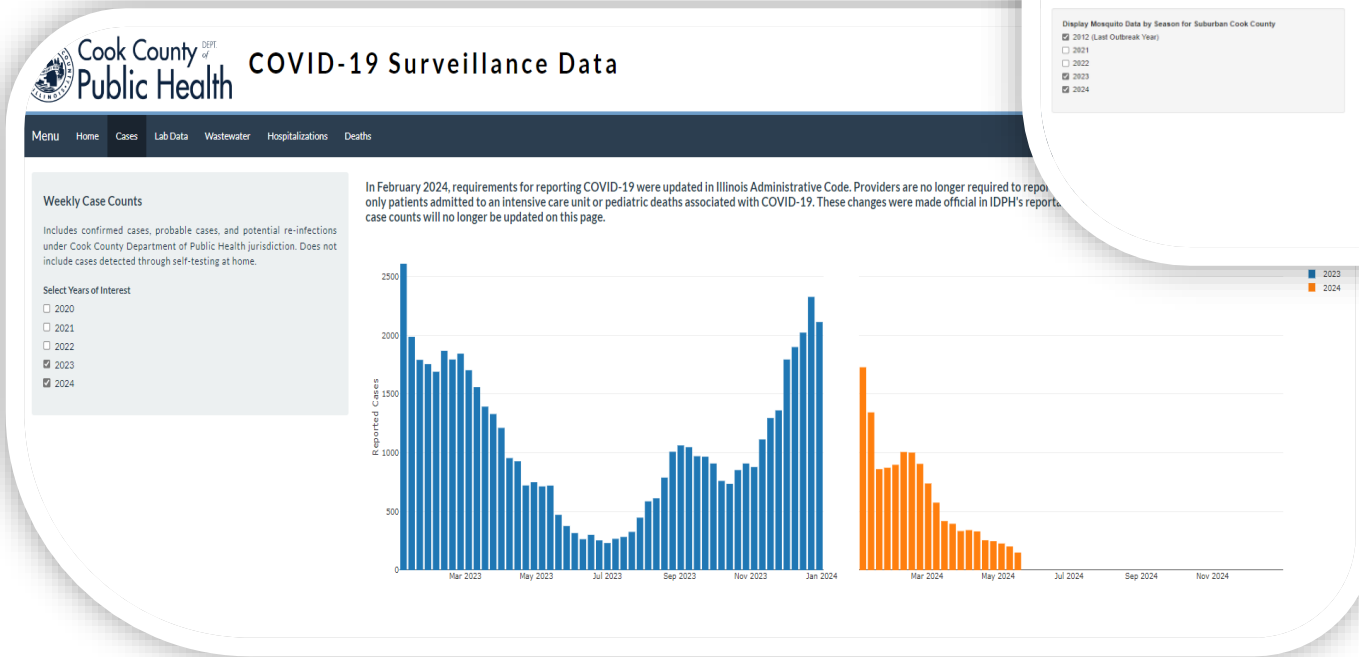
Display Mosquito Data by Season for Suburban Cook County

2012 (Last Outbreak Year)
2021
2022
2023
2024

Cook County DEPT. of Public Health

COVID-19 Surveillance Data

Menu Home Cases Lab Data Wastewater Hospitalizations Deaths

Weekly Case Counts

Includes confirmed cases, probable cases, and potential re-infections under Cook County Department of Public Health jurisdiction. Does not include cases detected through self-testing at home.

Select Years of Interest
2020
2021
2022
2023
2024

In February 2024, requirements for reporting COVID-19 were updated in Illinois Administrative Code. Providers are no longer required to repor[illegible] only patients admitted to an intensive care unit or pediatric deaths associated with COVID-19. These changes were made official in IDPH's reporta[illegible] case counts will no longer be updated on this page.

2023
2024

Reported Cases

2500
2000
1500
1000
500
0

Mar 2023 May 2023 Jul 2023 Sep 2023 Nov 2023 Jan 2024 Mar 2024 May 2024 Jul 2024 Sep 2024 Nov 2024